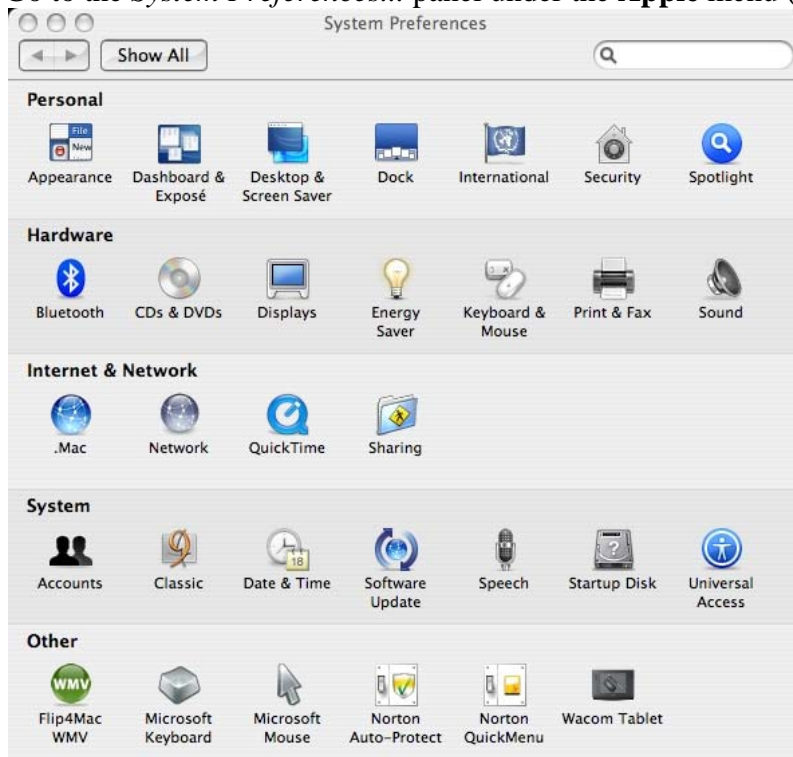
Go to the System Preferences... panel under the Apple menu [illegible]

System Preferences

Show All

Personal

Appearance
Dashboard & Exposé
Desktop & Screen Saver
Dock
International
Security
Spotlight

Hardware

Bluetooth
CDs & DVDs
Displays
Energy Saver
Keyboard & Mouse
Print & Fax
Sound

Internet & Network

.Mac
Network
QuickTime
Sharing

System

Accounts
Classic
Date & Time
Software Update
Speech
Startup Disk
Universal Access

Other

Flip4Mac WMV
Microsoft Keyboard
Microsoft Mouse
Norton Auto-Protect
Norton QuickMenu
Wacom Tablet